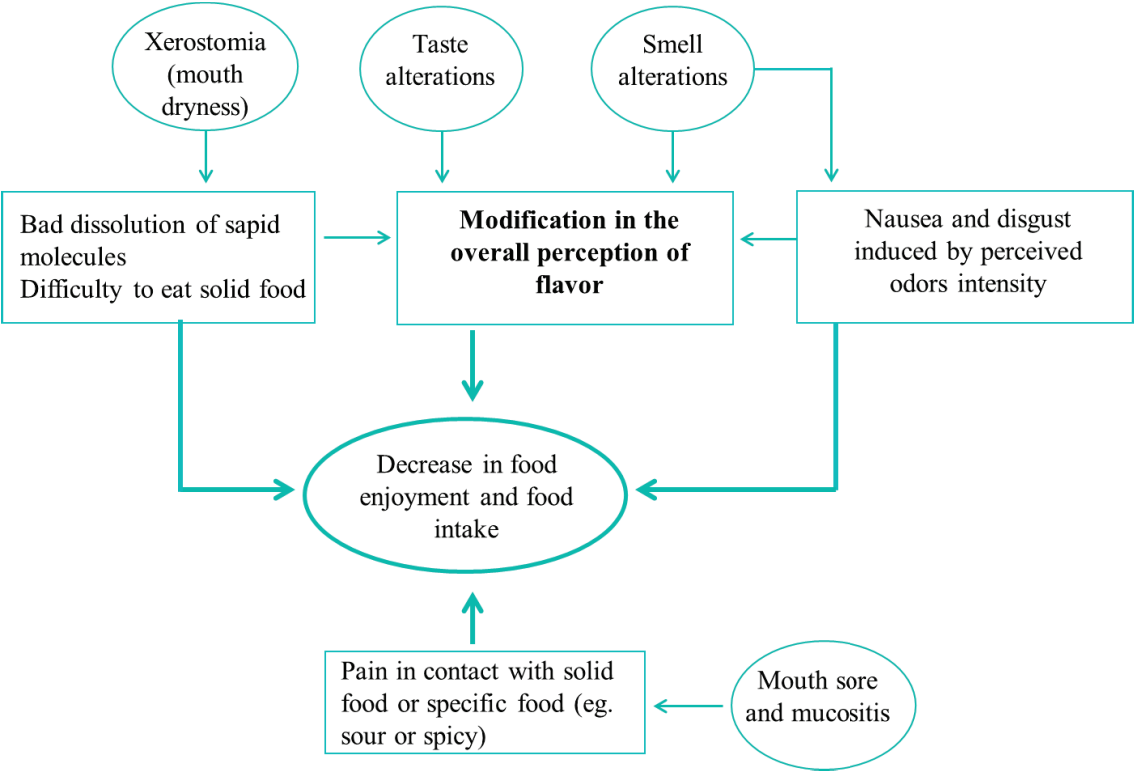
Xerostomia (mouth dryness)

Taste alterations

Smell alterations

Bad dissolution of sapid molecules
Difficulty to eat solid food

**Modification in the overall perception of flavor**

Nausea and disgust induced by perceived odors intensity

Decrease in food enjoyment and food intake

Pain in contact with solid food or specific food (eg. sour or spicy)

Mouth sore and mucositis